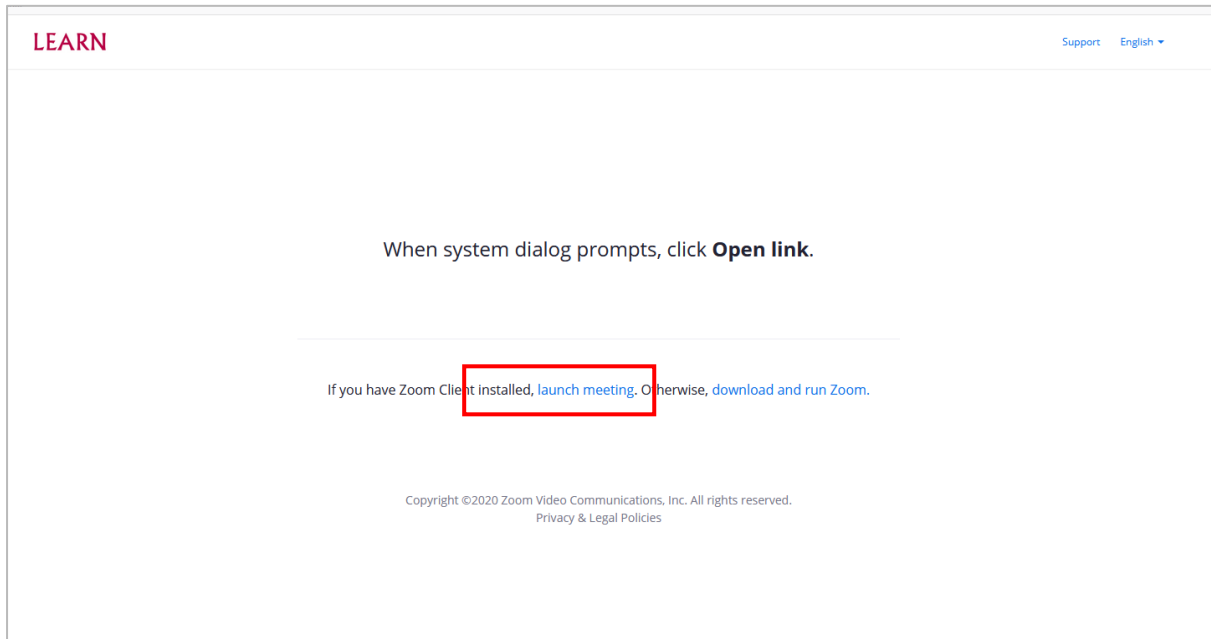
LEARN

Support English

When system dialog prompts, click **Open link**.

If you have Zoom Client installed, launch meeting. Otherwise, download and run Zoom.

Copyright ©2020 Zoom Video Communications, Inc. All rights reserved.
Privacy & Legal Policies